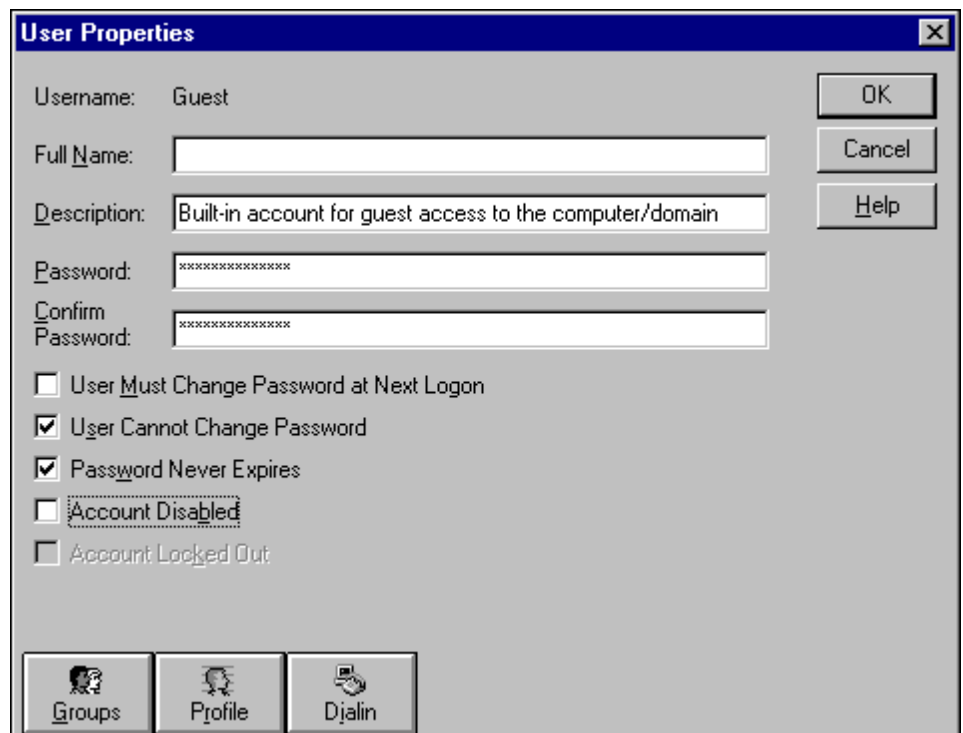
User Properties

Username: Guest

Full Name:

Description: Built-in account for guest access to the computer/domain

Password: **************

Confirm Password: **************

User Must Change Password at Next Logon

User Cannot Change Password

Password Never Expires

Account Disabled

Account Locked Out

OK

Cancel

Help

Groups

Profile

Dialin